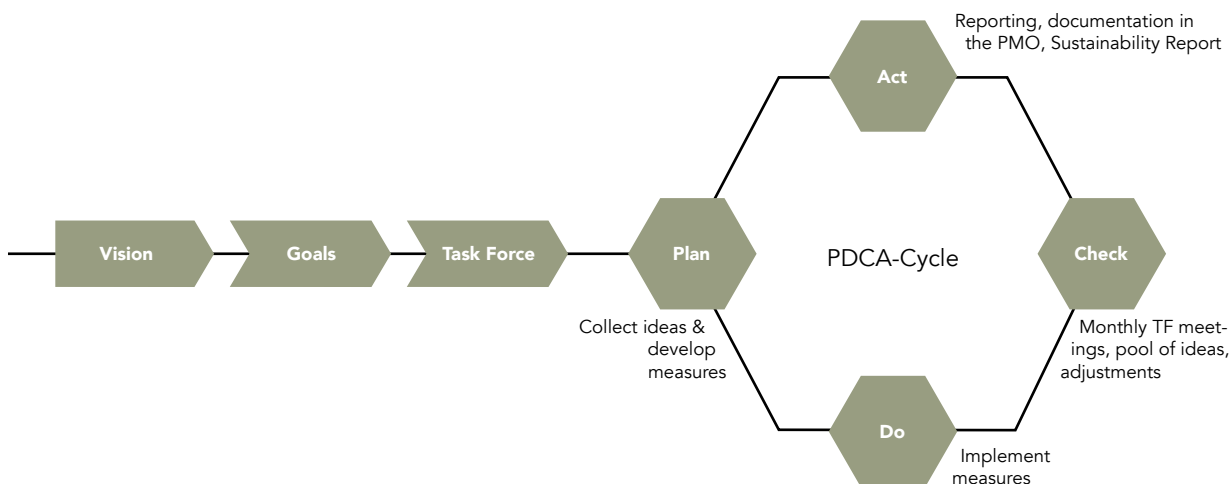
Reporting, documentation in the PMO, Sustainability Report

Act

Vision

Goals

Task Force

Plan

PDCA-Cycle

Check

Collect ideas & develop measures

Monthly TF meetings, pool of ideas, adjustments

Do

Implement measures